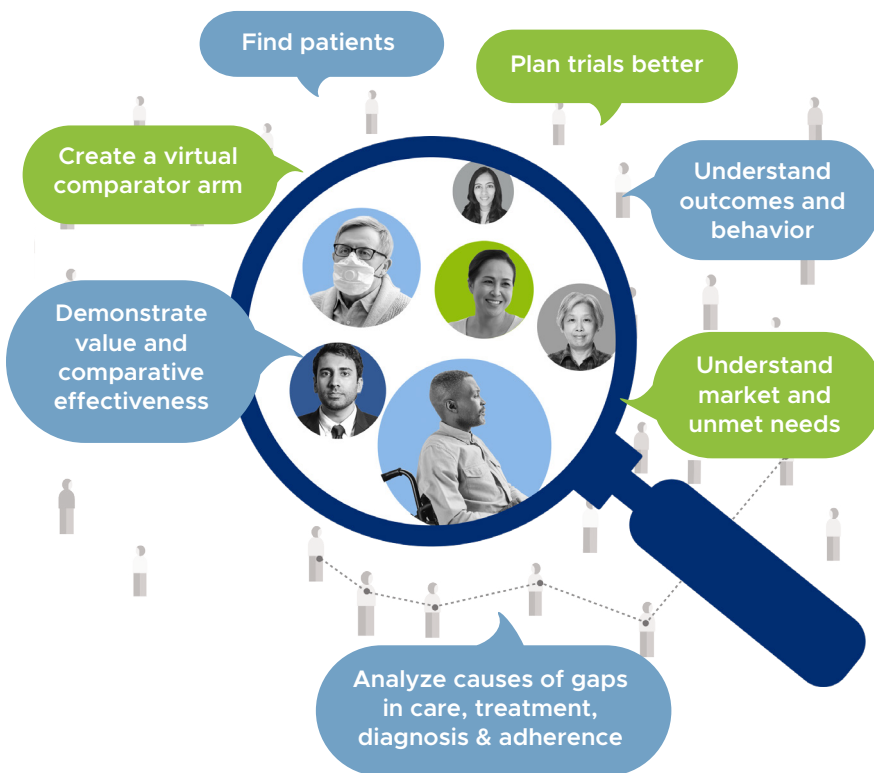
Find patients

Plan trials better

Create a virtual comparator arm

Understand outcomes and behavior

Demonstrate value and comparative effectiveness

Understand market and unmet needs

Analyze causes of gaps in care, treatment, diagnosis & adherence